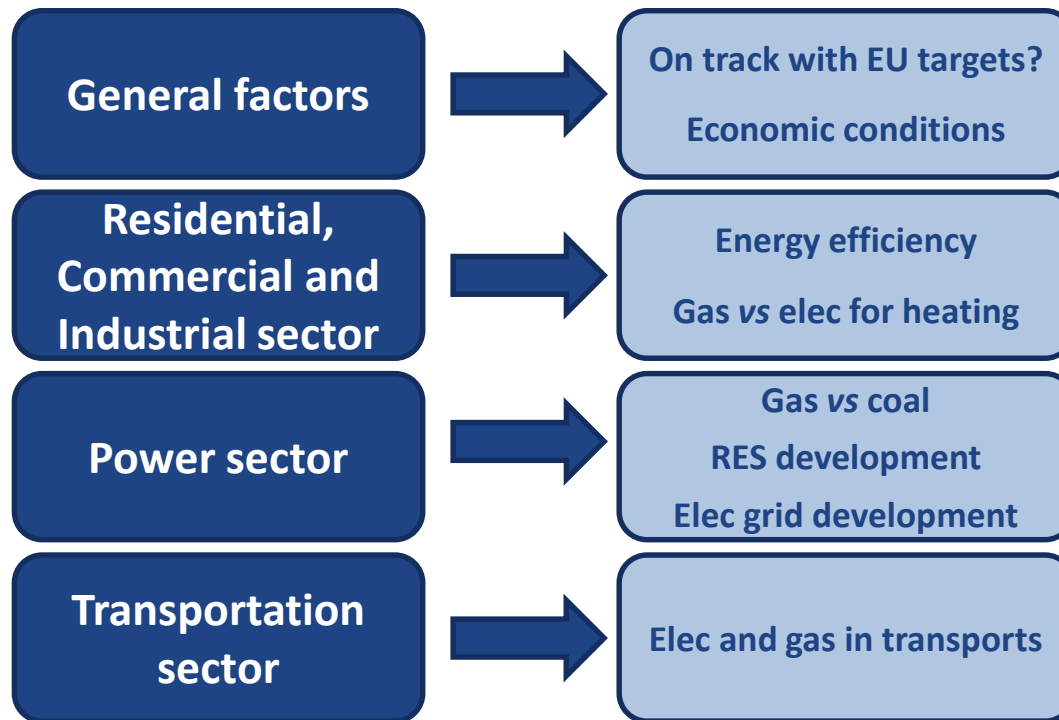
General factors

On track with EU targets?

Economic conditions

Residential, Commercial and Industrial sector

Energy efficiency

Gas *vs* elec for heating

Power sector

Gas *vs* coal

RES development

Elec grid development

Transportation sector

Elec and gas in transports